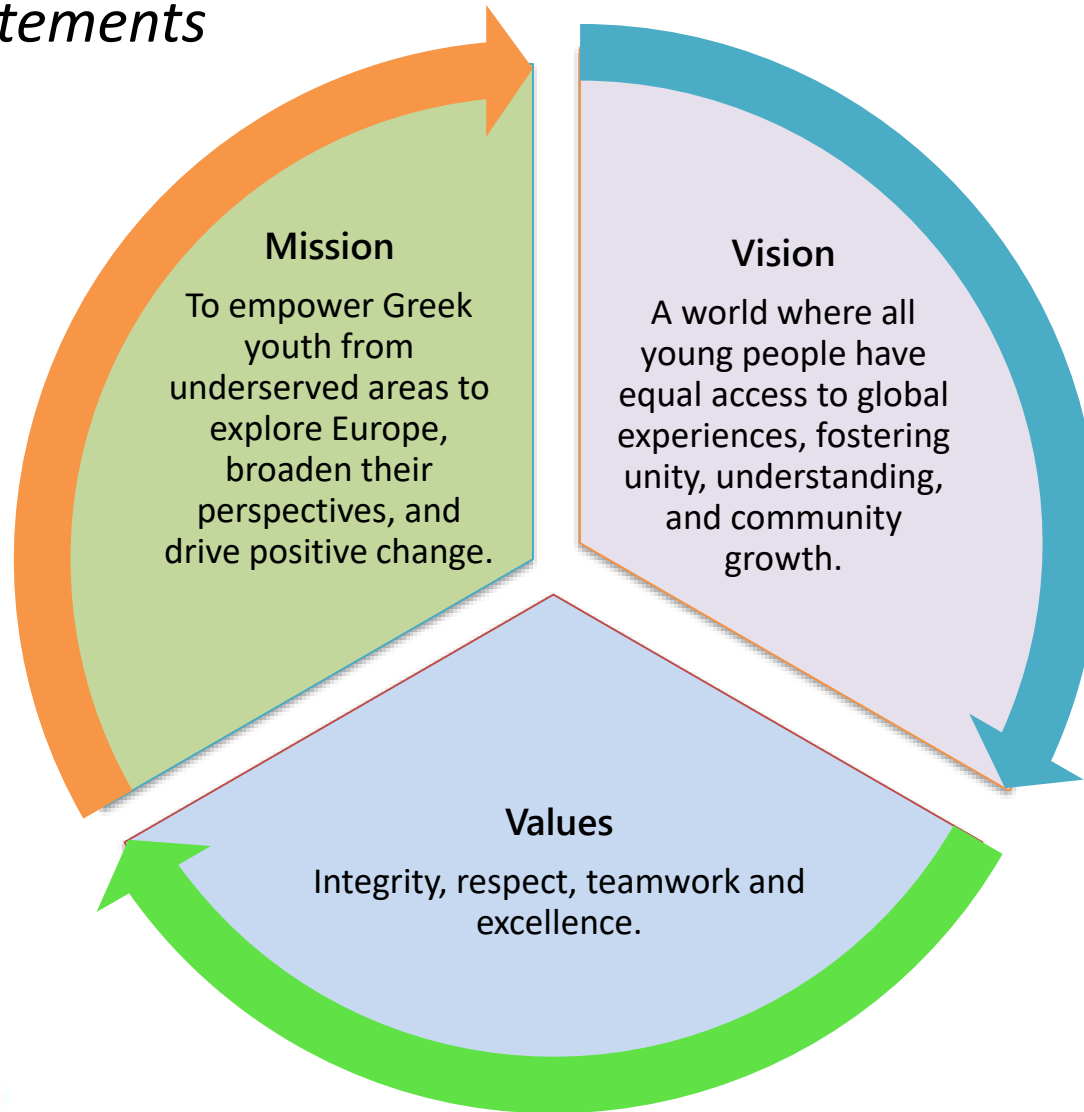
tements

Mission

To empower Greek youth from underserved areas to explore Europe, broaden their perspectives, and drive positive change.

Vision

A world where all young people have equal access to global experiences, fostering unity, understanding, and community growth.

Values

Integrity, respect, teamwork and excellence.